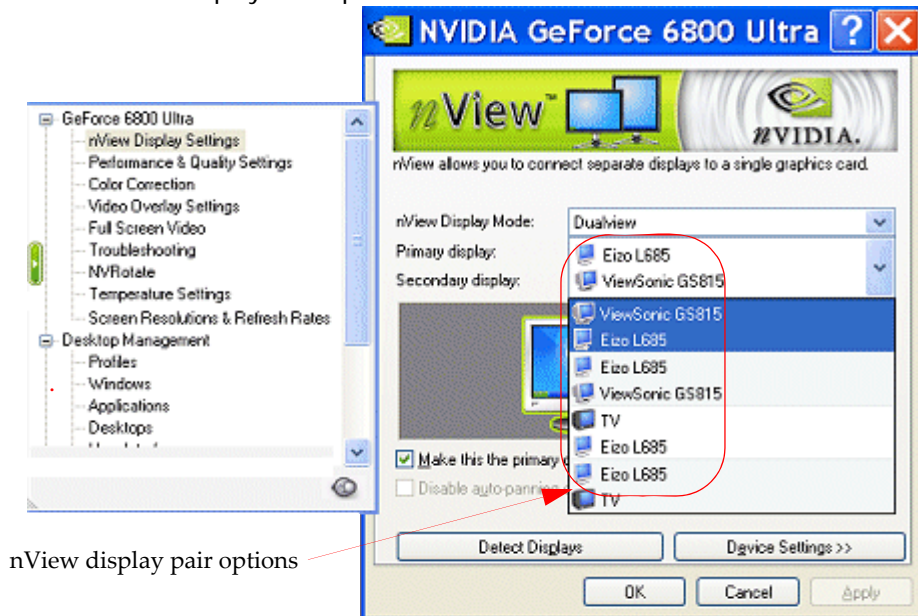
NVIDIA GeForce 6800 Ultra

nView NVIDIA.

nView allows you to connect separate displays to a single graphics card.

GeForce 6800 Ultra
nView Display Settings
Performance & Quality Settings
Color Correction
Video Overlay Settings
Full Screen Video
Troubleshooting
NVRotate
Temperature Settings
Screen Resolutions & Refresh Rates
Desktop Management
Profiles
Windows
Applications
Desktops

nView Display Mode: Dualview
Primary display: Eizo L685
Secondary display: ViewSonic GS815

ViewSonic GS815
Eizo L685
Eizo L685
ViewSonic GS815
TV
Eizo L685
Eizo L685
TV

Make this the primary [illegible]
Disable auto-panning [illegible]

nView display pair options

Detect Displays
Device Settings >>

OK
Cancel
Apply